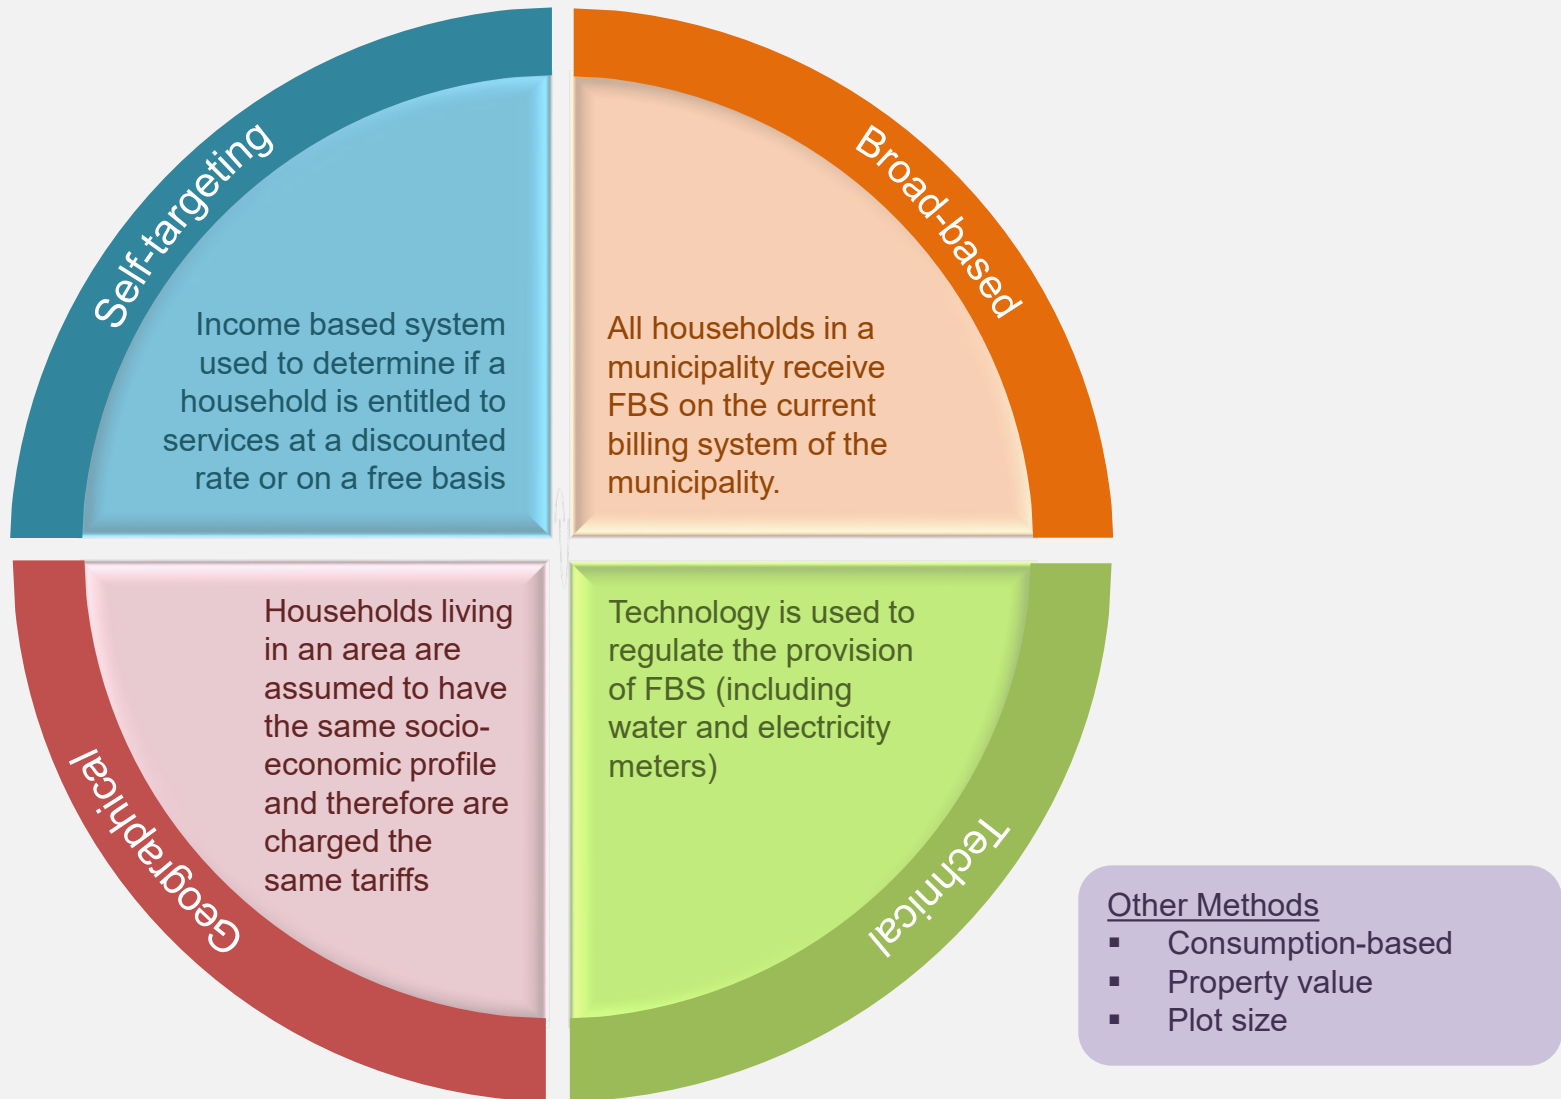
Self-targeting

Income based system used to determine if a household is entitled to services at a discounted rate or on a free basis

Broad-based

All households in a municipality receive FBS on the current billing system of the municipality.

Geographical

Households living in an area are assumed to have the same socio-economic profile and therefore are charged the same tariffs

Technical

Technology is used to regulate the provision of FBS (including water and electricity meters)

Other Methods
▪ Consumption-based
▪ Property value
▪ Plot size